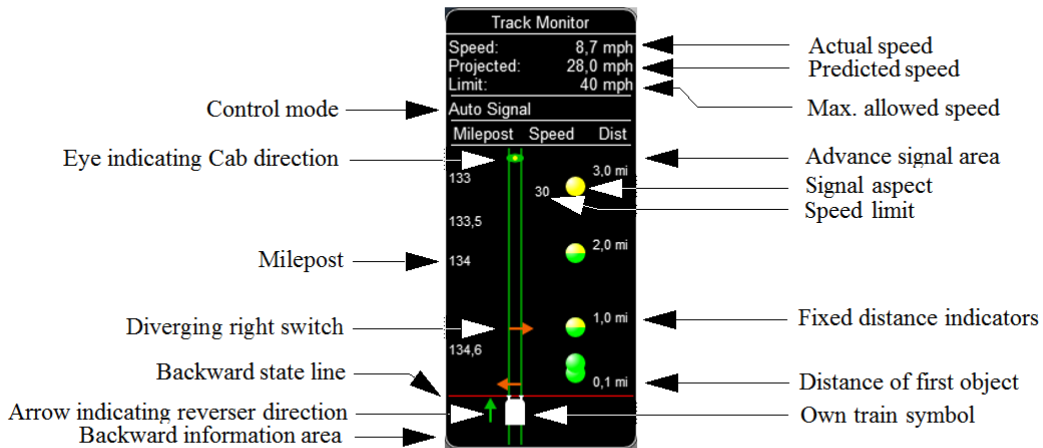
Track Monitor

Speed: 8,7 mph
Projected: 28,0 mph
Limit: 40 mph

Auto Signal

Milepost Speed Dist

3,0 mi
133
30
133,5
2,0 mi
134
1,0 mi
134,6
0,1 mi

Actual speed
Predicted speed
Max. allowed speed
Control mode
Eye indicating Cab direction
Advance signal area
Signal aspect
Speed limit
Milepost
Diverging right switch
Fixed distance indicators
Backward state line
Distance of first object
Arrow indicating reverser direction
Own train symbol
Backward information area